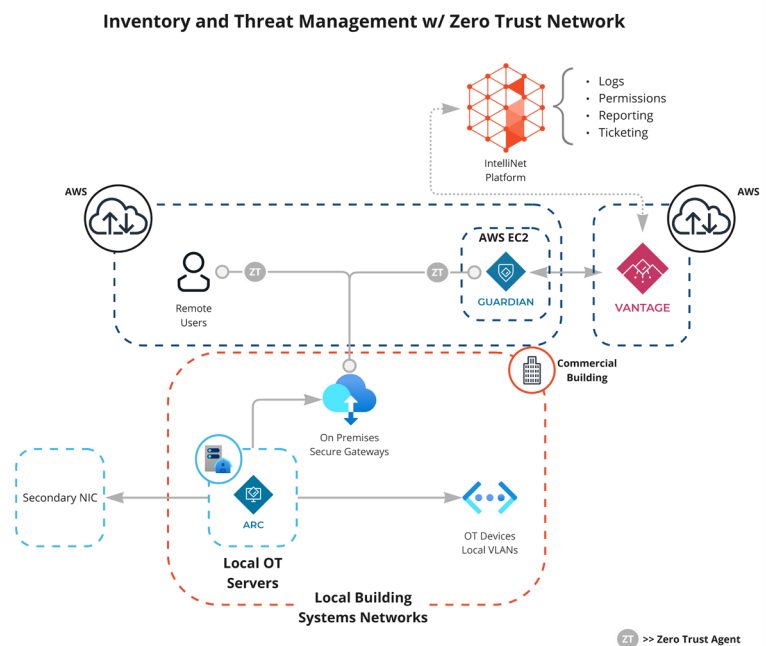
Inventory and Threat Management w/ Zero Trust Network

IntelliNet Platform

- Logs
- Permissions
- Reporting
- Ticketing

AWS

AWS

Remote Users

ZT

ZT

AWS EC2

GUARDIAN

VANTAGE

Commercial Building

On Premises Secure Gateways

Secondary NIC

ARC

OT Devices Local VLANs

Local OT Servers

Local Building Systems Networks

ZT >> Zero Trust Agent